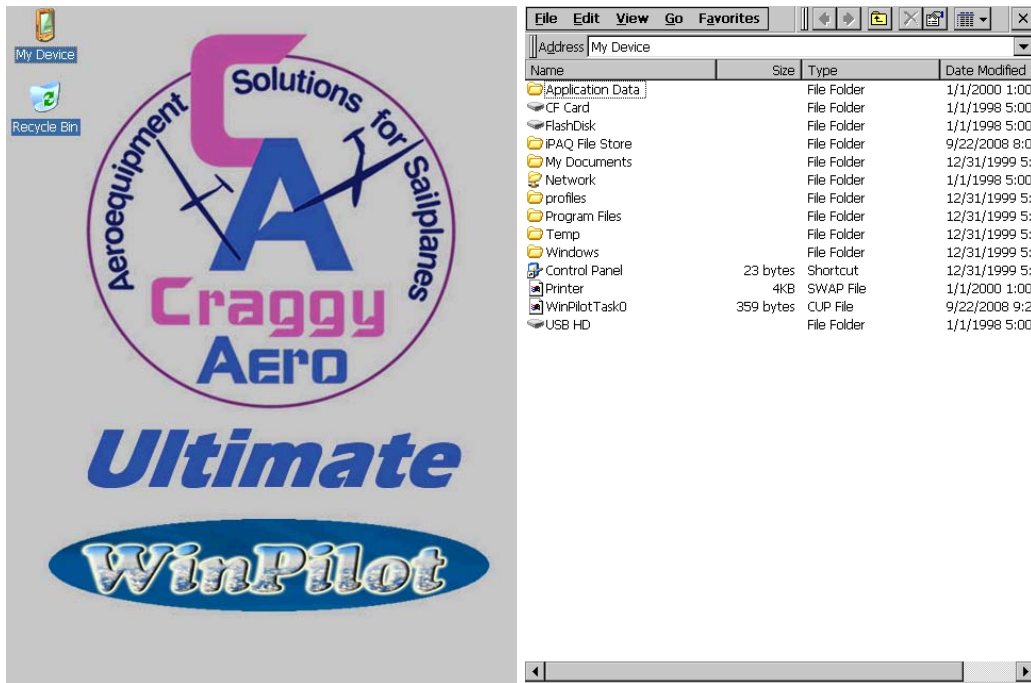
My Device

Recycle Bin

C A

Solutions for Sailplanes

Aeroequipment

Craggy Aero

Ultimate

WinPilot

File Edit View Go Favorites

Address My Device

| Name | Size | Type | Date Modified |
|---|---|---|---|
| Application Data | | File Folder | 1/1/2000 1:00 |
| CF Card | | File Folder | 1/1/1998 5:00 |
| FlashDisk | | File Folder | 1/1/1998 5:00 |
| iPAQ File Store | | File Folder | 9/22/2008 8:0 |
| My Documents | | File Folder | 12/31/1999 5: |
| Network | | File Folder | 1/1/1998 5:00 |
| profiles | | File Folder | 12/31/1999 5: |
| Program Files | | File Folder | 12/31/1999 5: |
| Temp | | File Folder | 12/31/1999 5: |
| Windows | | File Folder | 12/31/1999 5: |
| Control Panel | 23 bytes | Shortcut | 12/31/1999 5: |
| Printer | 4KB | SWAP File | 1/1/2000 1:00 |
| WinPilotTask0 | 359 bytes | CUP File | 9/22/2008 9:2 |
| USB HD | | File Folder | 1/1/1998 5:00 |